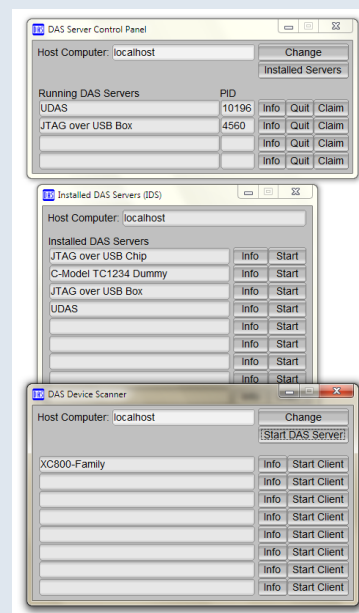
DAS Server Control Panel

Host Computer: localhost
Change
Installed Servers

| Running DAS Servers | PID | | | |
|---|---|---|---|---|
| UDAS | 10196 | Info | Quit | Claim |
| JTAG over USB Box | 4560 | Info | Quit | Claim |
| | | Info | Quit | Claim |
| | | Info | Quit | Claim |

Installed DAS Servers (IDS)

Host Computer: localhost

| Installed DAS Servers | | |
|---|---|---|
| JTAG over USB Chip | Info | Start |
| C-Model TC1234 Dummy | Info | Start |
| JTAG over USB Box | Info | Start |
| UDAS | Info | Start |
| | Info | Start |
| | Info | Start |
| | Info | Start |
| | Info | Start |

DAS Device Scanner

Host Computer: localhost
Change
Start DAS Server

| | | |
|---|---|---|
| XC800-Family | Info | Start Client |
| | Info | Start Client |
| | Info | Start Client |
| | Info | Start Client |
| | Info | Start Client |
| | Info | Start Client |
| | Info | Start Client |
| | Info | Start Client |
| | Info | Start Client |